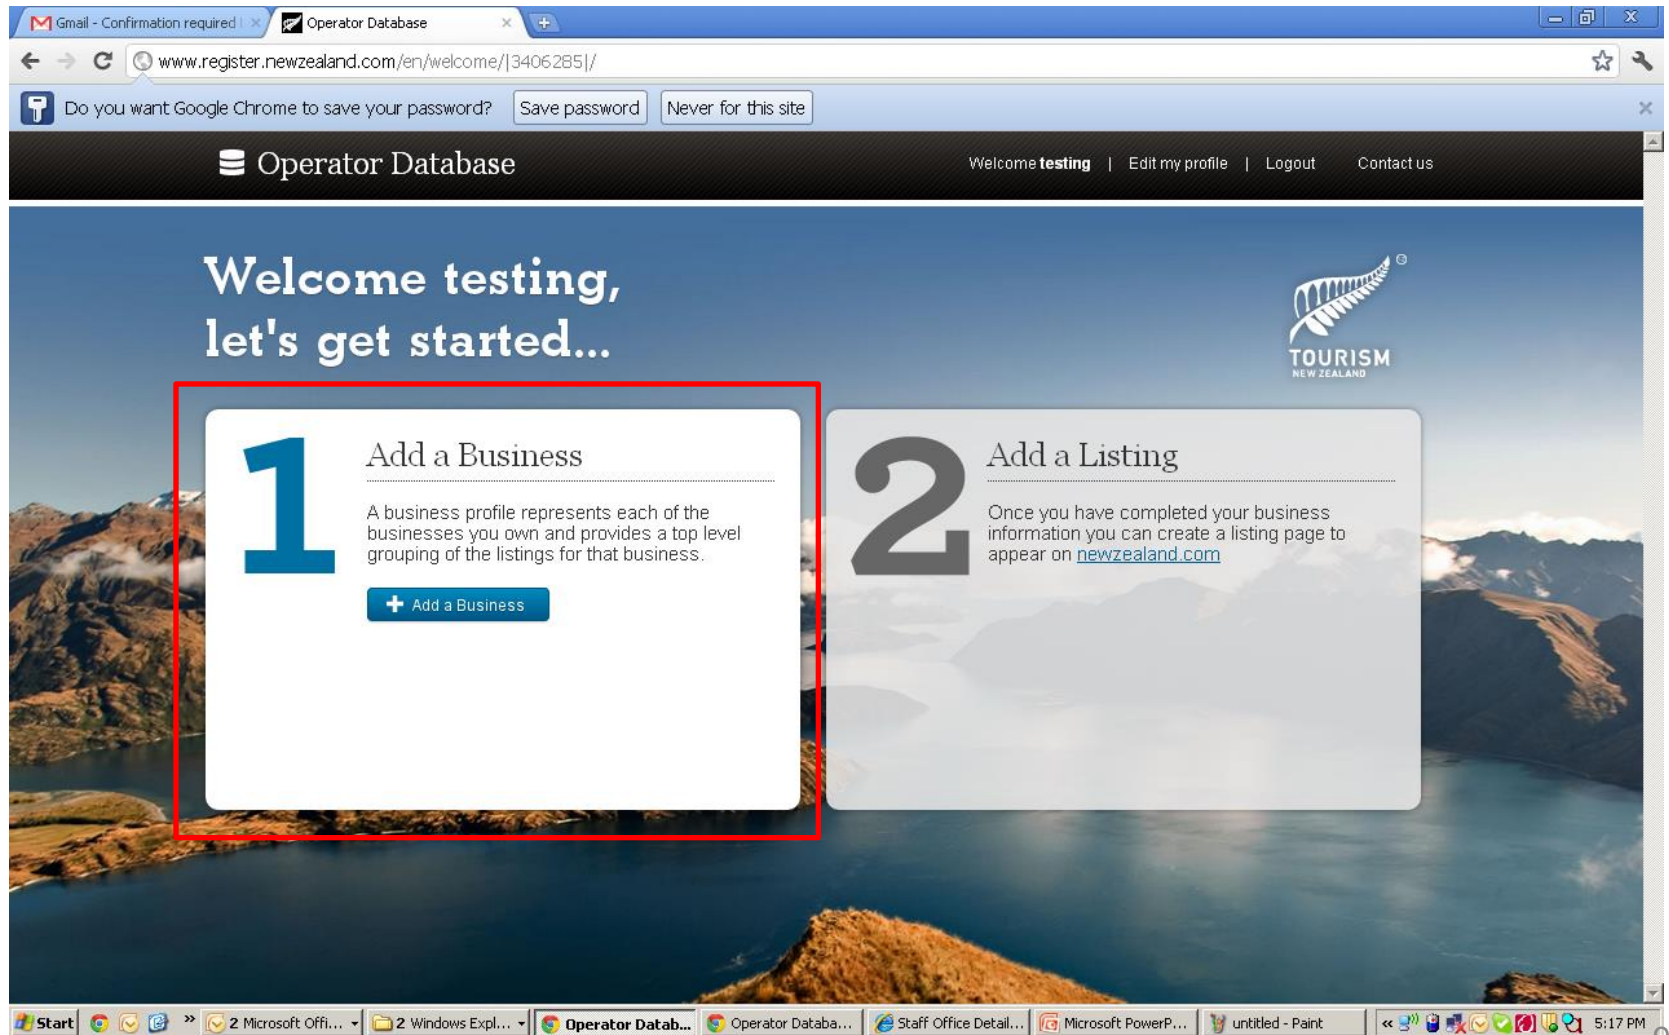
Gmail - Confirmation required
Operator Database

www.register.newzealand.com/en/welcome/|3406285|/

Do you want Google Chrome to save your password? Save password Never for this site

Operator Database

Welcome **testing** | Edit my profile | Logout Contact us

Welcome testing, let's get started...

TOURISM NEW ZEALAND

1

Add a Business

A business profile represents each of the businesses you own and provides a top level grouping of the listings for that business.

Add a Business

2

Add a Listing

Once you have completed your business information you can create a listing page to appear on newzealand.com

Start 2 Microsoft Offi... 2 Windows Expl... Operator Datab... Operator Databa... Staff Office Detail... Microsoft PowerP... untitled - Paint 5:17 PM